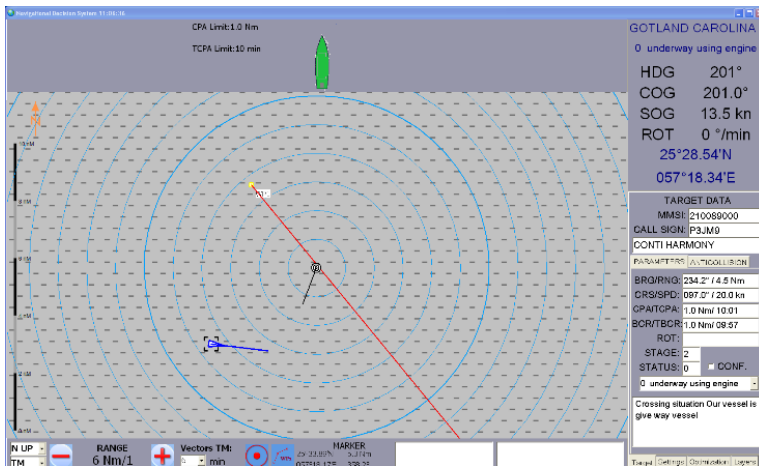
Navigational Decision System 11:04:16

CPA Limit:1.0 Nm

TCPA Limit:10 min

GOTLAND CAROLINA

0 underway using engine

HDG 201°

COG 201.0°

SOG 13.5 kn

ROT 0 °/min

25°28.54'N

057°18.34'E

TARGET DATA

MMSI: 210089000

CALL SIGN: P3JM9

CONTI HARMONY

PARAMETERS ANTICOLLISION

BRG/RNG: 234.2° / 4.5 Nm

CRS/SPD: 097.0° / 20.0 kn

CPA/TCPA: 1.0 Nm/ 10:01

BCR/TBCR: 1.0 Nm/ 09:57

ROT:

STAGE: 2

STATUS: 0

CONF.

0 underway using engine

Crossing situation Our vessel is give way vessel

N UP

TM

RANGE 6 Nm/1

Vectors TM:

min

MARKER

Target Settings Communication Legend